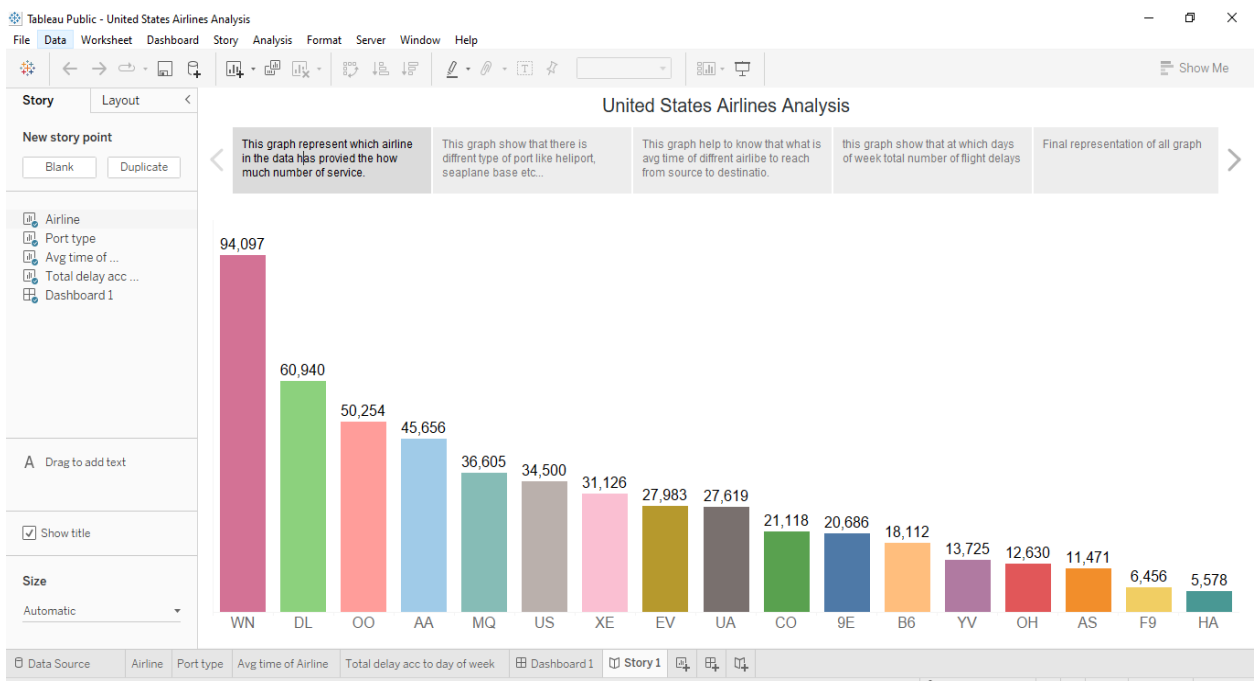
Tableau Public - United States Airlines Analysis

File Data Worksheet Dashboard Story Analysis Format Server Window Help

Show Me

Story Layout

New story point

Blank Duplicate

Airline
Port type
Avg time of ...
Total delay acc ...
Dashboard 1

A Drag to add text

Show title

Size

Automatic

United States Airlines Analysis

This graph represent which airline in the data has provied the how much number of service.

This graph show that there is diffrent type of port like heliport, seaplane base etc...

This graph help to know that what is avg time of diffrent airlibe to reach from source to destinatio.

this graph show that at which days of week total number of flight delays

Final representation of all graph

| WN | DL | OO | AA | MQ | US | XE | EV | UA | CO | 9E | B6 | YV | OH | AS | F9 | HA |
|---|---|---|---|---|---|---|---|---|---|---|---|---|---|---|---|---|
| 94,097 | 60,940 | 50,254 | 45,656 | 36,605 | 34,500 | 31,126 | 27,983 | 27,619 | 21,118 | 20,686 | 18,112 | 13,725 | 12,630 | 11,471 | 6,456 | 5,578 |

Data Source Airline Port type Avg time of Airline Total delay acc to day of week Dashboard 1 Story 1